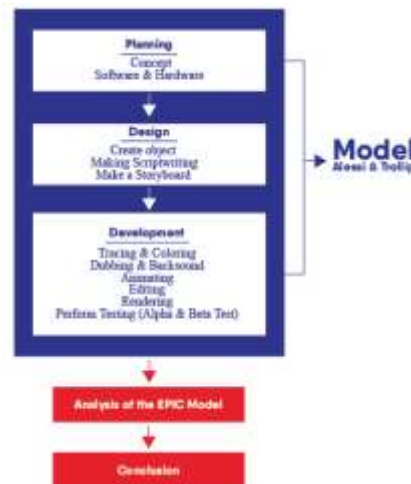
Planning
Concept
Software & Hardware

Design
Create object
Making Scriptwriting
Make a Storyboard

Development
Tracing & Coloring
Dubbing & Backsound
Animating
Editing
Rendering
Perform Testing (Alpha & Beta Test)

Model
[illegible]

Analysis of the EPIC Model

Conclusion